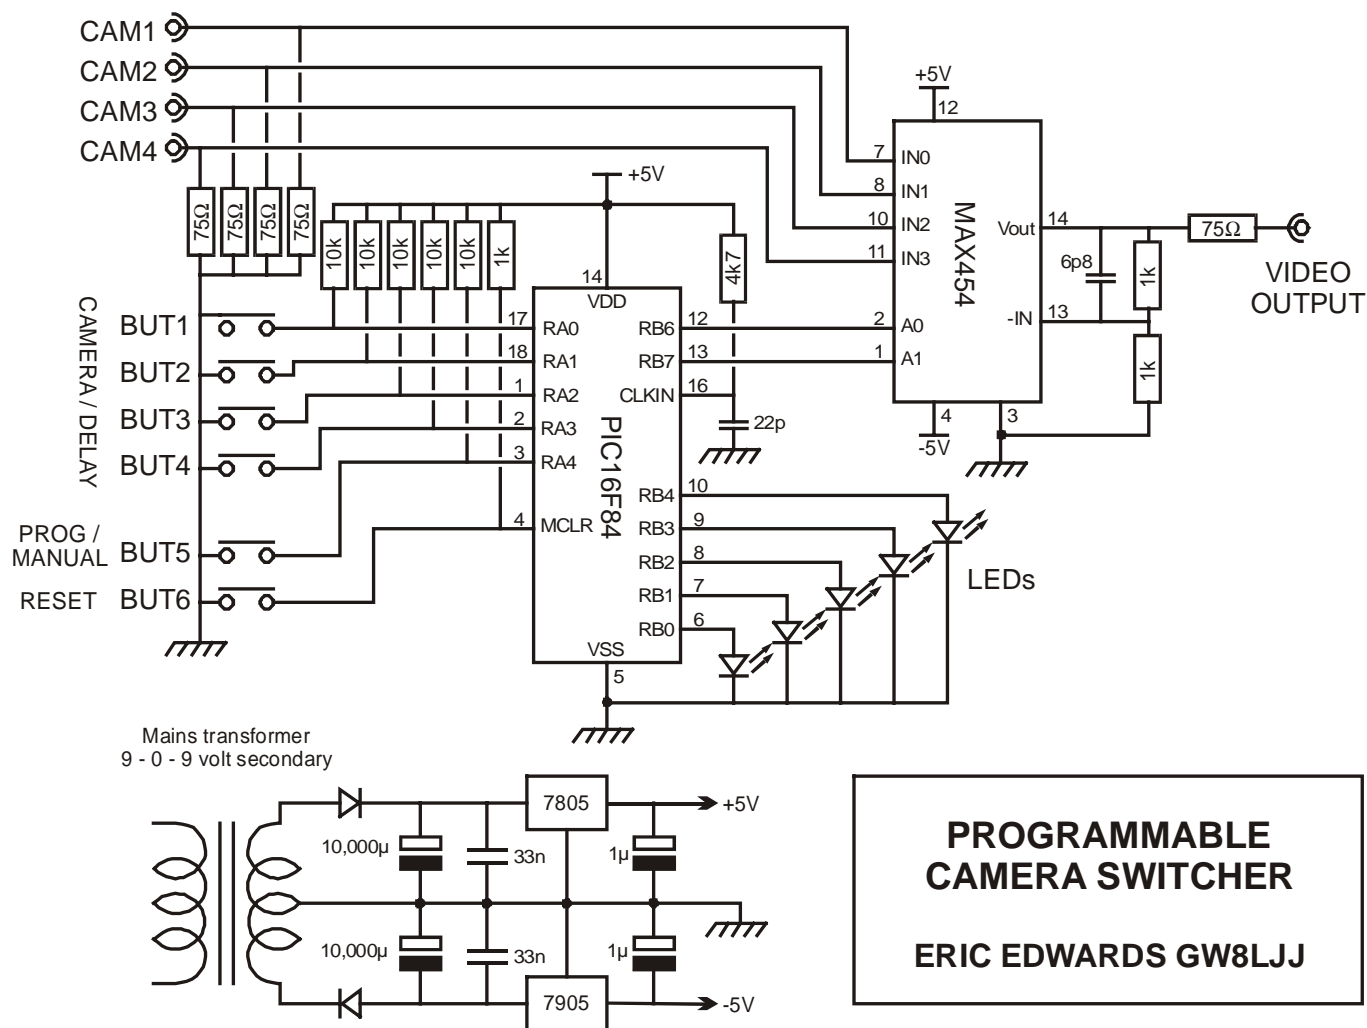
CAM1
CAM2
CAM3
CAM4

75Ω 75Ω 75Ω 75Ω

10k 10k 10k 10k 10k 1k

+5V

4k7

+5V
12

MAX454

7 IN0
8 IN1
10 IN2
11 IN3
2 A0
1 A1
4
-5V
3

Vout 14
-IN 13

6p8

1k
1k

75Ω

VIDEO
OUTPUT

CAMERA / DELAY

BUT1
BUT2
BUT3
BUT4

PROG /
MANUAL BUT5
RESET BUT6

14
VDD
17 RA0
18 RA1
1 RA2
2 RA3
3 RA4
4 MCLR

PIC16F84

RB6 12
RB7 13
CLKIN 16
22p
RB4 10
RB3 9
RB2 8
RB1 7
RB0 6
VSS
5

LEDs

Mains transformer
9 - 0 - 9 volt secondary

10,000µ
10,000µ
33n
33n
7805
7905
1µ
1µ
+5V
-5V

PROGRAMMABLE
CAMERA SWITCHER

ERIC EDWARDS GW8LJJ